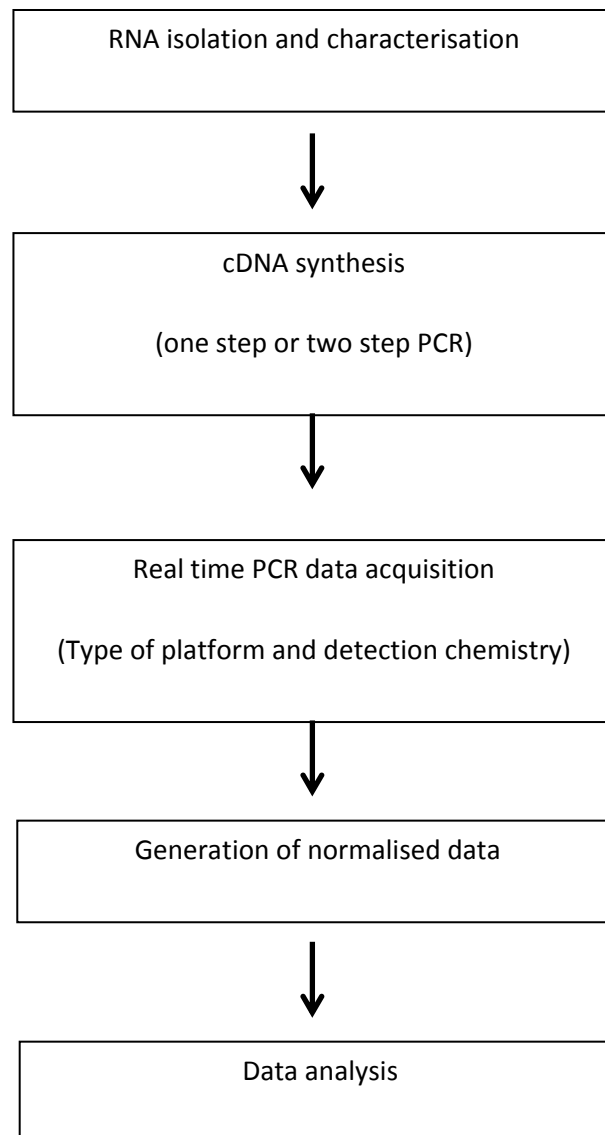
RNA isolation and characterisation

cDNA synthesis

(one step or two step PCR)

Real time PCR data acquisition

(Type of platform and detection chemistry)

Generation of normalised data

Data analysis